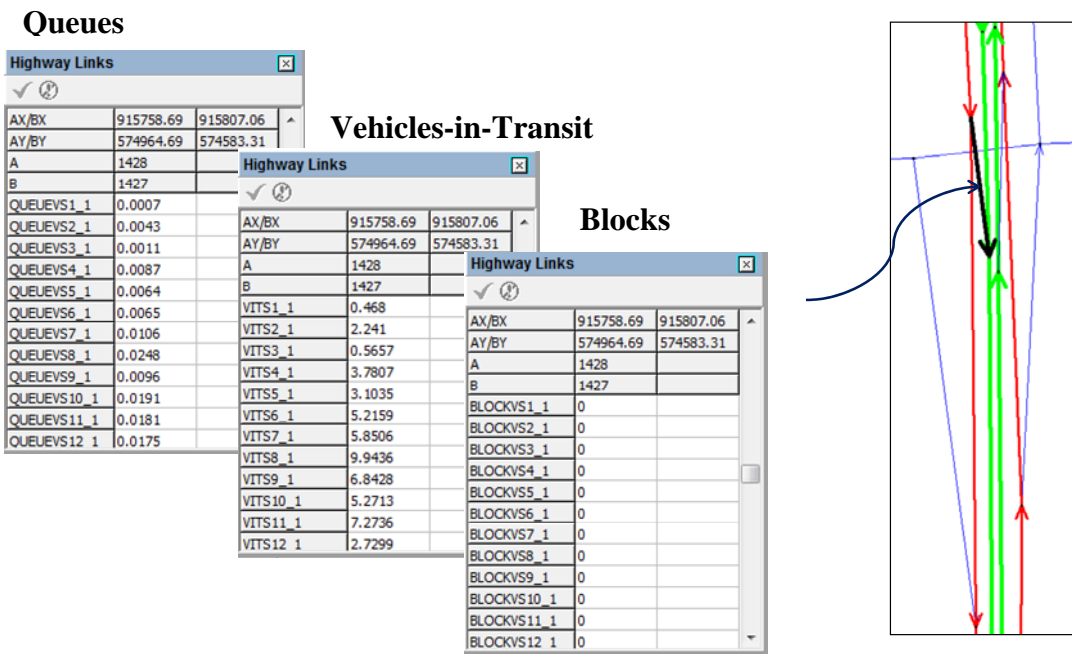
Queues

Highway Links

| AX/BX | 915758.69 | 915807.06 |
|---|---|---|
| AY/BY | 574964.69 | 574583.31 |
| A | 1428 | |
| B | 1427 | |
| QUEUEVS1_1 | 0.0007 | |
| QUEUEVS2_1 | 0.0043 | |
| QUEUEVS3_1 | 0.0011 | |
| QUEUEVS4_1 | 0.0087 | |
| QUEUEVS5_1 | 0.0064 | |
| QUEUEVS6_1 | 0.0065 | |
| QUEUEVS7_1 | 0.0106 | |
| QUEUEVS8_1 | 0.0248 | |
| QUEUEVS9_1 | 0.0096 | |
| QUEUEVS10_1 | 0.0191 | |
| QUEUEVS11_1 | 0.0181 | |
| QUEUEVS12_1 | 0.0175 | |

Vehicles-in-Transit

Highway Links

| AX/BX | 915758.69 | 915807.06 |
|---|---|---|
| AY/BY | 574964.69 | 574583.31 |
| A | 1428 | |
| B | 1427 | |
| VITS1_1 | 0.468 | |
| VITS2_1 | 2.241 | |
| VITS3_1 | 0.5657 | |
| VITS4_1 | 3.7807 | |
| VITS5_1 | 3.1035 | |
| VITS6_1 | 5.2159 | |
| VITS7_1 | 5.8506 | |
| VITS8_1 | 9.9436 | |
| VITS9_1 | 6.8428 | |
| VITS10_1 | 5.2713 | |
| VITS11_1 | 7.2736 | |
| VITS12_1 | 2.7299 | |

Blocks

Highway Links

| AX/BX | 915758.69 | 915807.06 |
|---|---|---|
| AY/BY | 574964.69 | 574583.31 |
| A | 1428 | |
| B | 1427 | |
| BLOCKVS1_1 | 0 | |
| BLOCKVS2_1 | 0 | |
| BLOCKVS3_1 | 0 | |
| BLOCKVS4_1 | 0 | |
| BLOCKVS5_1 | 0 | |
| BLOCKVS6_1 | 0 | |
| BLOCKVS7_1 | 0 | |
| BLOCKVS8_1 | 0 | |
| BLOCKVS9_1 | 0 | |
| BLOCKVS10_1 | 0 | |
| BLOCKVS11_1 | 0 | |
| BLOCKVS12_1 | 0 | |